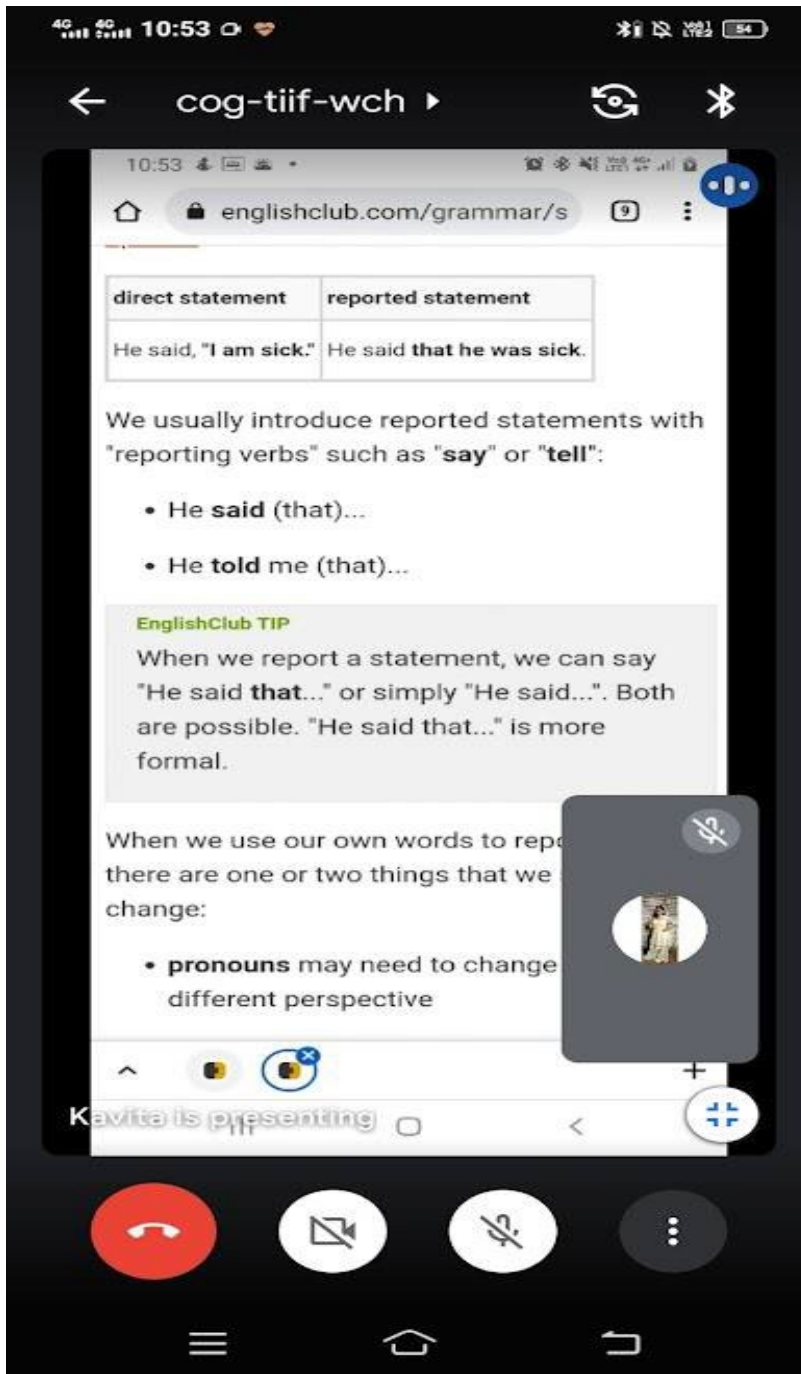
4G 4G 10:53

54

cog-tiif-wch

10:53

englishclub.com/grammar/s

9

| direct statement | reported statement |
|---|---|
| He said, "I am sick." | He said that he was sick. |

We usually introduce reported statements with "reporting verbs" such as "say" or "tell":

• He said (that)...

• He told me (that)...

EnglishClub TIP
When we report a statement, we can say "He said that..." or simply "He said...". Both are possible. "He said that..." is more formal.

When we use our own words to repo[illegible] there are one or two things that we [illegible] change:

• pronouns may need to change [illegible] different perspective

Kavita is presenting